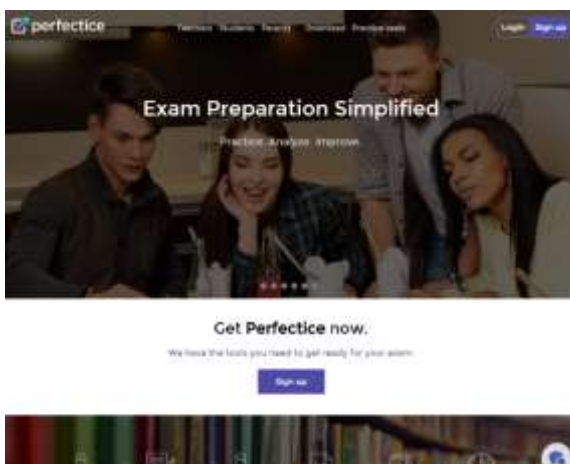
perfectice

Teachers Students Parents Downloads Practice tests

Login Sign up

Exam Preparation Simplified

Practice. Analyze. Improve.

Get Perfectice now.

We have the tools you need to get ready for your exam

Sign up